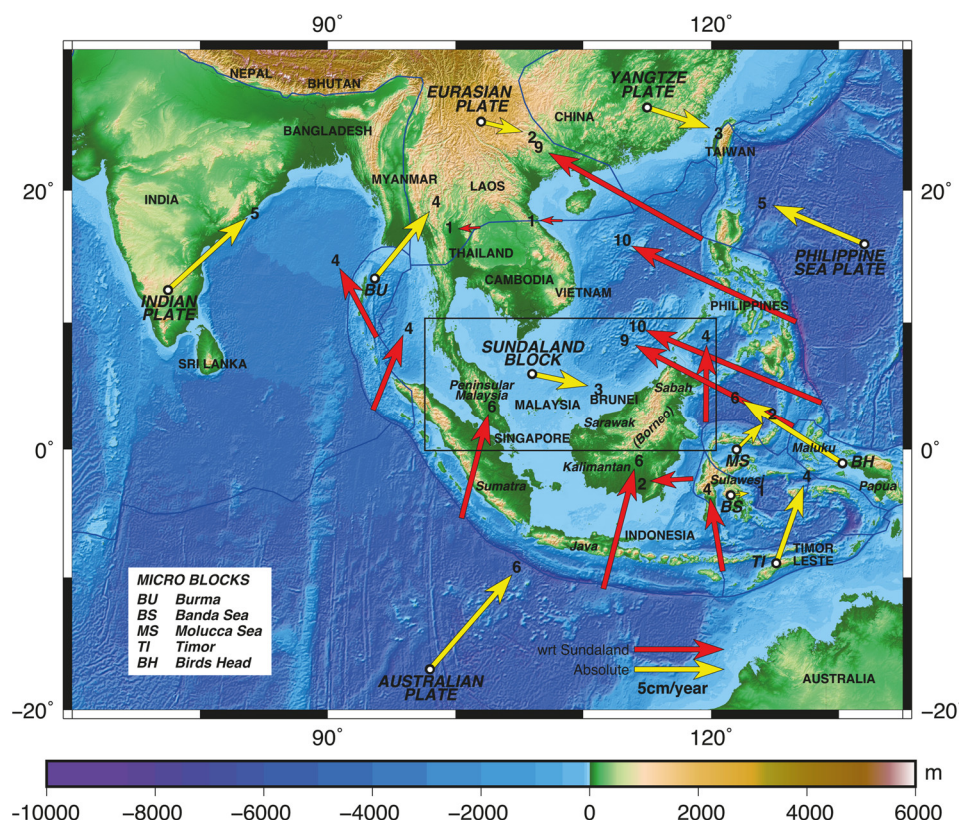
90°
120°
20°
0°
−20°
20°
0°
−20°

NEPAL
BHUTAN
EURASIAN PLATE
YANGTZE PLATE
CHINA
BANGLADESH
2
9
3
TAIWAN
MYANMAR
LAOS
INDIA
5
4
1
1
5
THAILAND
10
PHILIPPINE SEA PLATE
4
BU
CAMBODIA
VIETNAM
INDIAN PLATE
PHILIPPINES
4
10
4
SRI LANKA
SUNDALAND BLOCK
9
Peninsular Malaysia
3
Sabah
6
MALAYSIA
BRUNEI
6
3
Sarawak
(Borneo)
SINGAPORE
MS
Maluku
BH
Kalimantan
6
Sumatra
2
Sulawesi
1
4
4
BS
Papua
Java
INDONESIA
TIMOR LESTE
TI
6
MICRO BLOCKS
BU Burma
BS Banda Sea
MS Molucca Sea
TI Timor
BH Birds Head
wrt Sundaland
Absolute
5cm/year
AUSTRALIAN PLATE
AUSTRALIA

90°
120°

m
−10000
−8000
−6000
−4000
−2000
0
2000
4000
6000